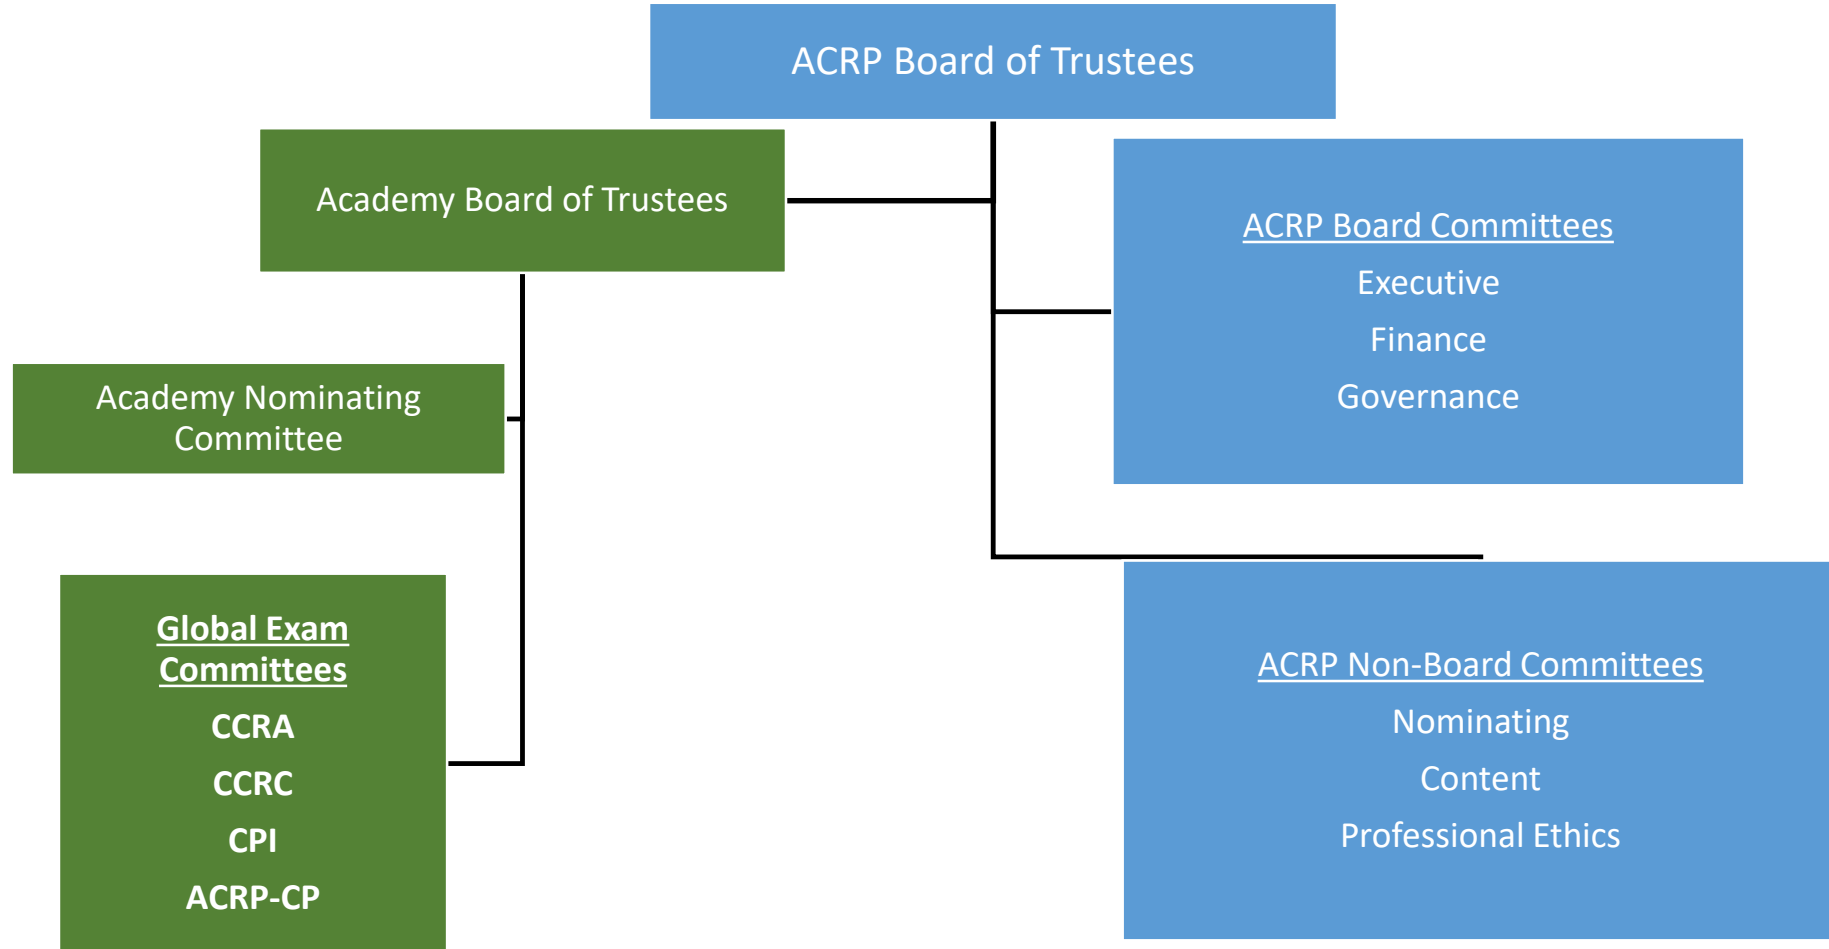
ACRP Board of Trustees

Academy Board of Trustees

ACRP Board Committees
Executive
Finance
Governance

Academy Nominating Committee

Global Exam Committees
CCRA
CCRC
CPI
ACRP-CP

ACRP Non-Board Committees
Nominating
Content
Professional Ethics